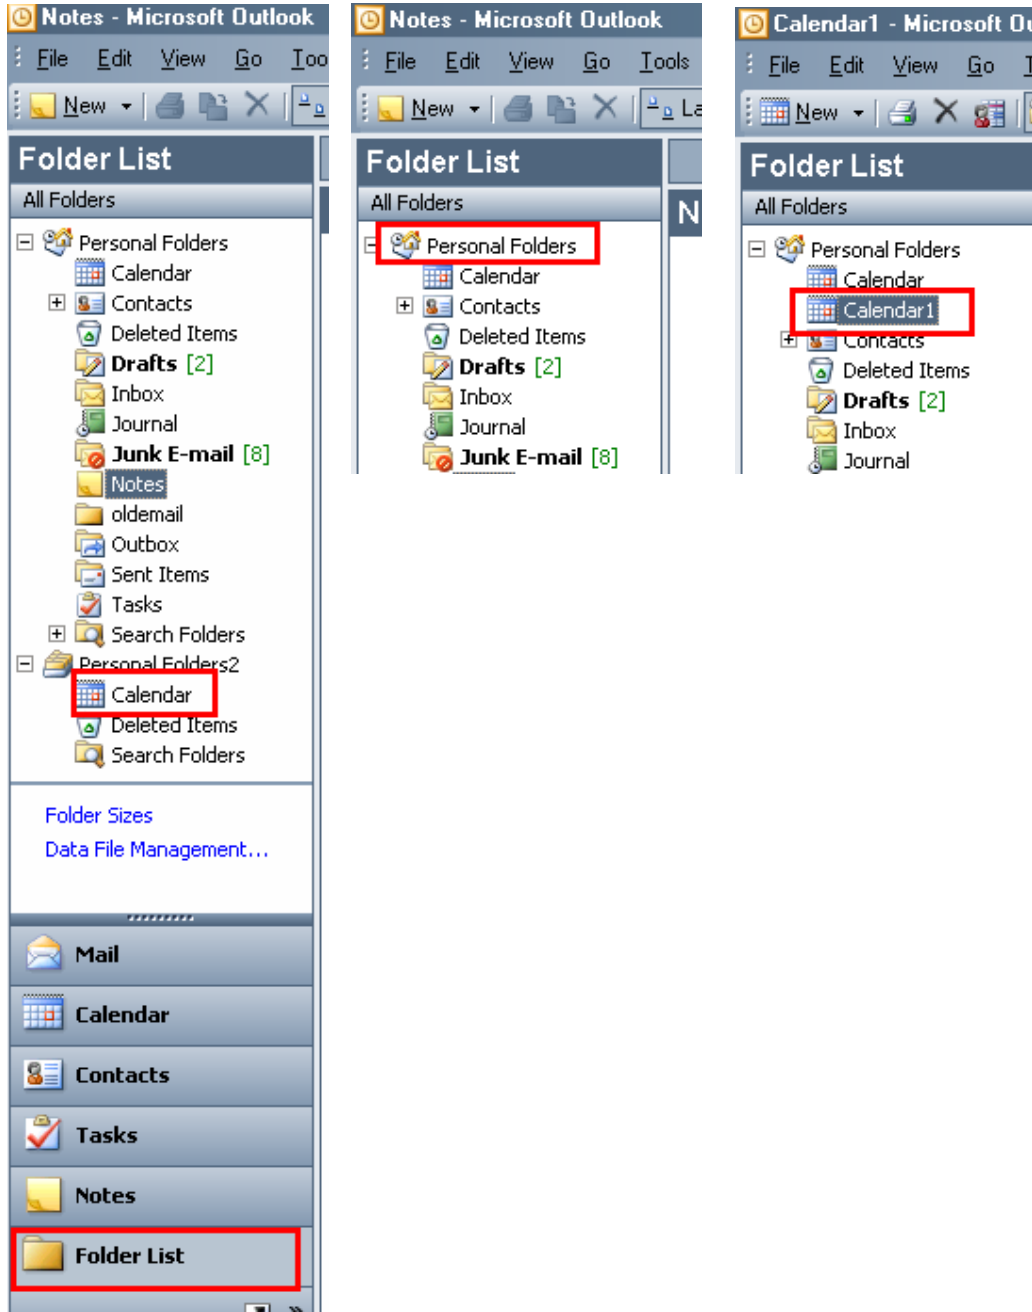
Notes - Microsoft Outlook

File Edit View Go Too

New

Folder List

All Folders

Personal Folders
Calendar
Contacts
Deleted Items
Drafts [2]
Inbox
Journal
Junk E-mail [8]
Notes
oldemail
Outbox
Sent Items
Tasks
Search Folders
Personal Folders2
Calendar
Deleted Items
Search Folders

Folder Sizes
Data File Management...

Mail
Calendar
Contacts
Tasks
Notes
Folder List

Notes - Microsoft Outlook

File Edit View Go Tools

New

Folder List

All Folders

Personal Folders
Calendar
Contacts
Deleted Items
Drafts [2]
Inbox
Journal
Junk E-mail [8]

N

Calendar1 - Microsoft Ou

File Edit View Go T

New

Folder List

All Folders

Personal Folders
Calendar
Calendar1
Contacts
Deleted Items
Drafts [2]
Inbox
Journal